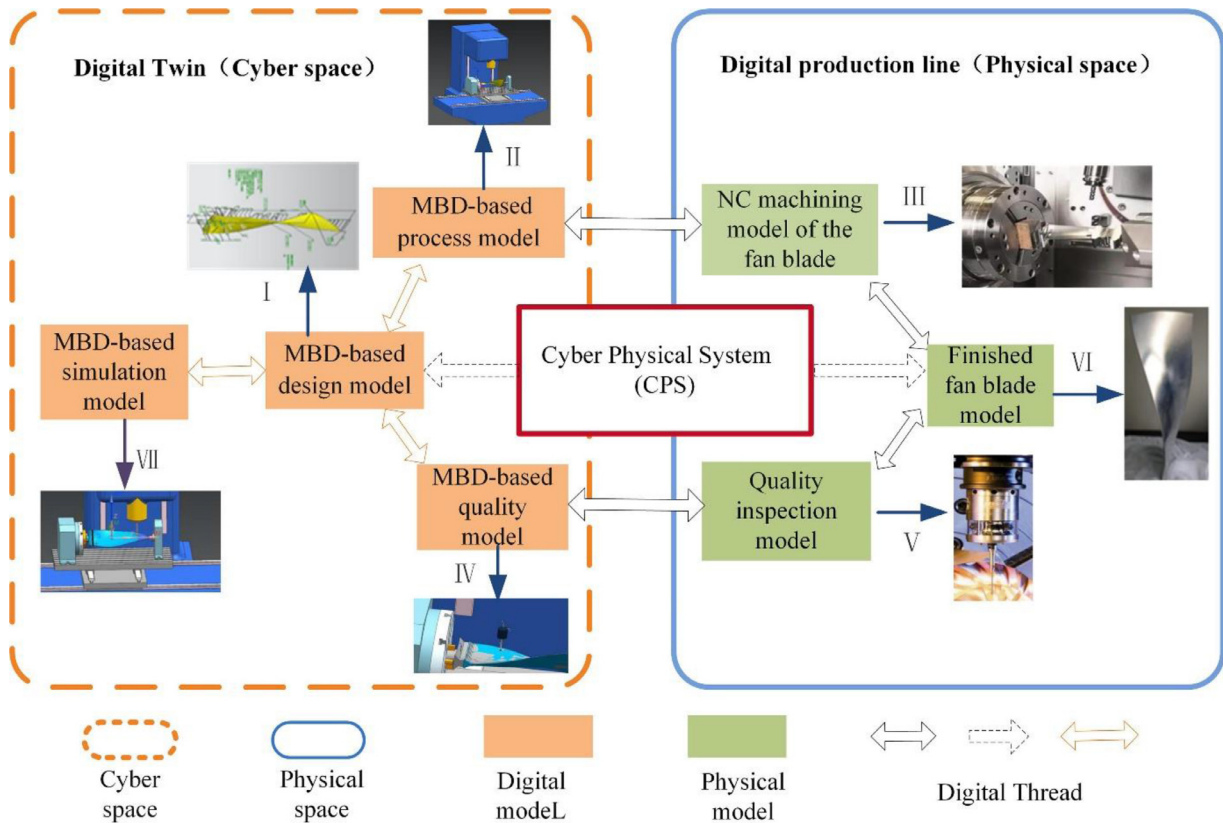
Digital Twin（Cyber space）

Digital production line（Physical space）

II

MBD-based process model

NC machining model of the fan blade

III

I

MBD-based simulation model

MBD-based design model

Cyber Physical System (CPS)

Finished fan blade model

VI

VII

MBD-based quality model

Quality inspection model

V

IV

Cyber space

Physical space

Digital modeL

Physical model

Digital Thread